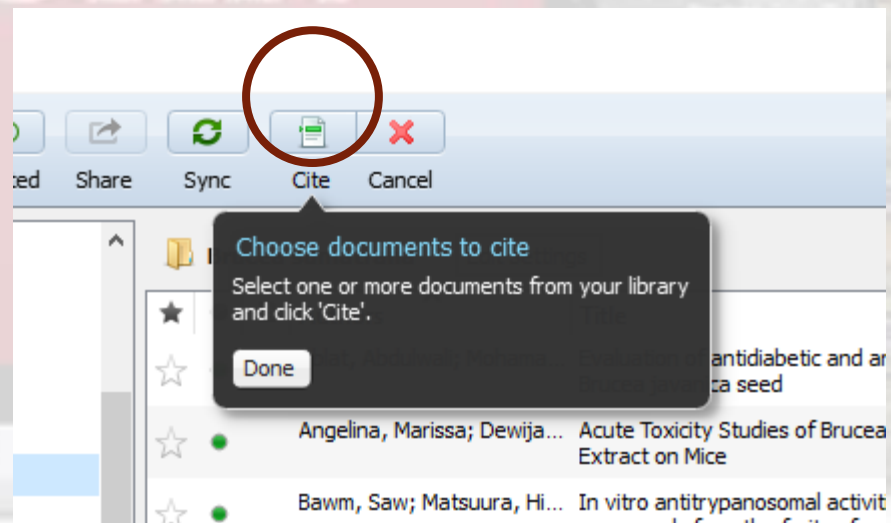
ted Share Sync Cite Cancel

Choose documents to cite

Select one or more documents from your library and click 'Cite'.

Done

Title

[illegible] Evaluation of antidiabetic and a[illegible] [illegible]ca seed

Angelina, Marissa; Dewija... Acute Toxicity Studies of Brucea Extract on Mice

Bawm, Saw; Matsuura, Hi... In vitro antitrypanosomal activit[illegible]